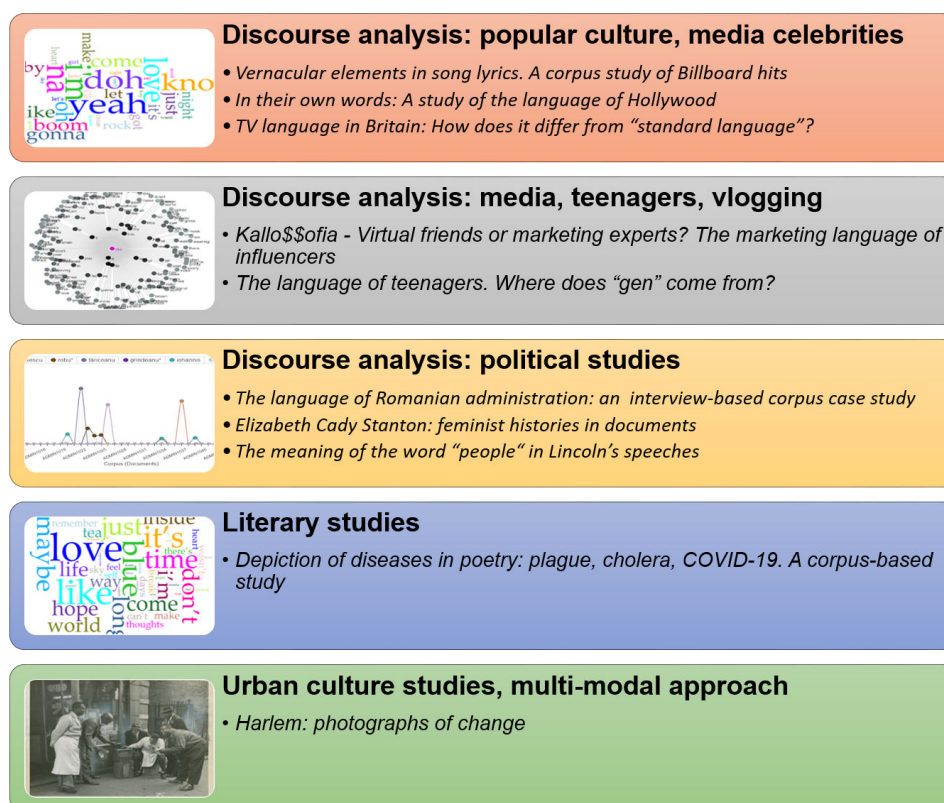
make come by na doh kno love I'm yeah let just might ike boom rock gonna

Discourse analysis: popular culture, media celebrities

• Vernacular elements in song lyrics. A corpus study of Billboard hits
• In their own words: A study of the language of Hollywood
• TV language in Britain: How does it differ from "standard language"?

Discourse analysis: media, teenagers, vlogging

• Kallo$$ofia - Virtual friends or marketing experts? The marketing language of influencers
• The language of teenagers. Where does "gen" come from?

Discourse analysis: political studies

• The language of Romanian administration: an interview-based corpus case study
• Elizabeth Cady Stanton: feminist histories in documents
• The meaning of the word "people" in Lincoln's speeches

Corpus (Documents)

remember inside just it's tea love maybe blue time life there's don't way like feel I'm long come hope make world can't thoughts

Literary studies

• Depiction of diseases in poetry: plague, cholera, COVID-19. A corpus-based study

Urban culture studies, multi-modal approach

• Harlem: photographs of change